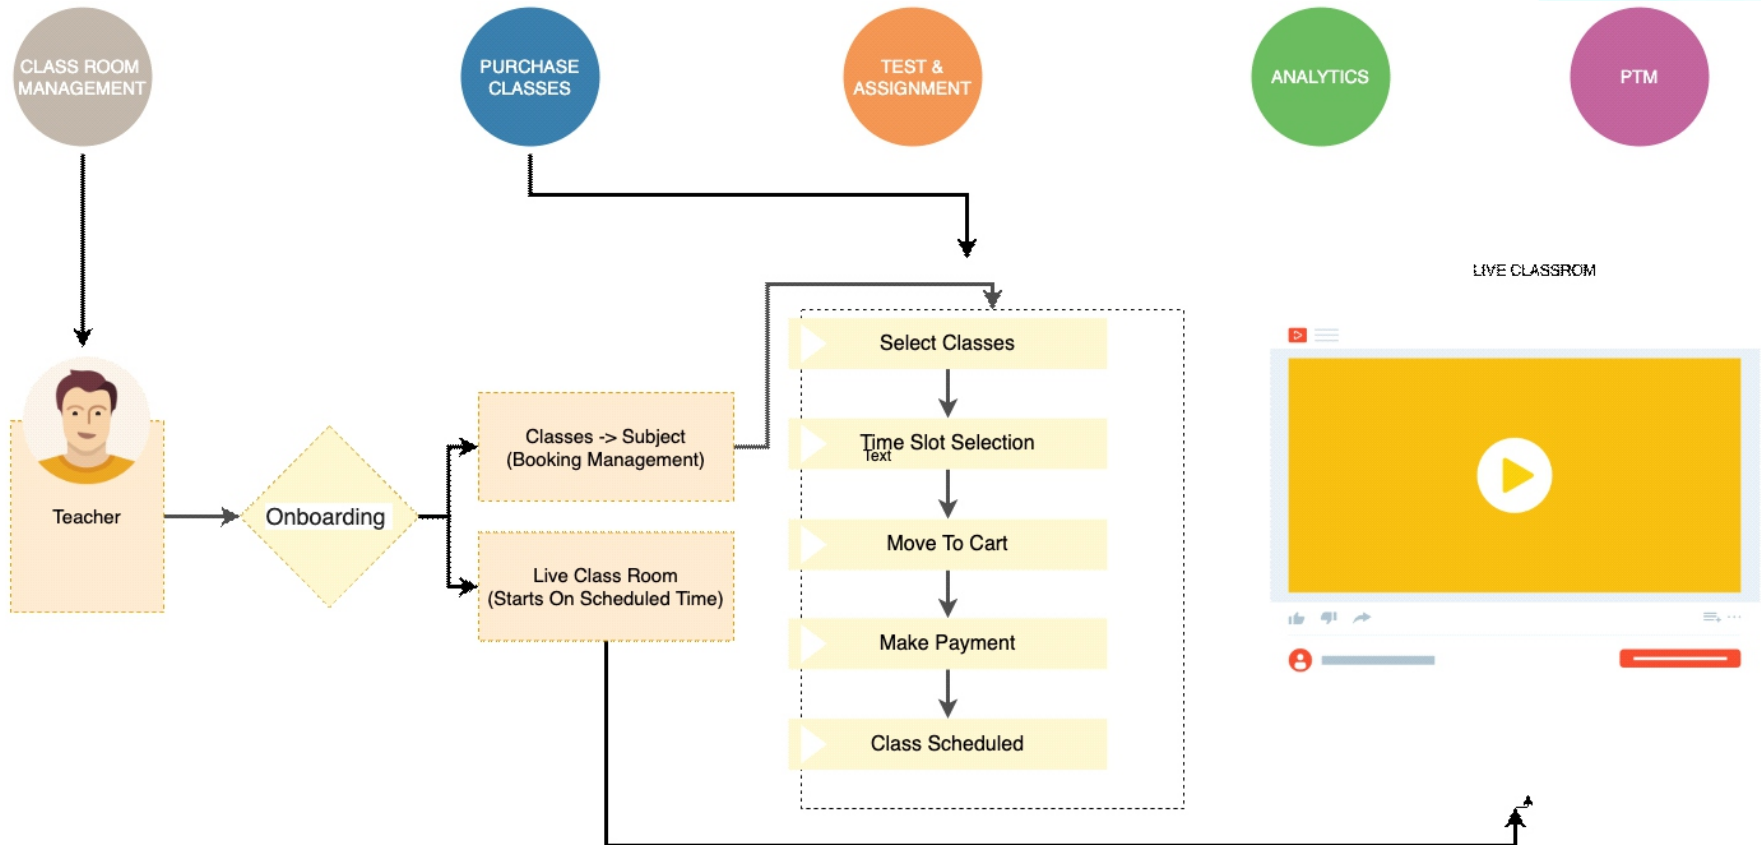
CLASS ROOM MANAGEMENT

PURCHASE CLASSES

TEST & ASSIGNMENT

ANALYTICS

PTM

LIVE CLASSROM

Teacher

Onboarding

Classes -> Subject (Booking Management)

Live Class Room (Starts On Scheduled Time)

Select Classes

Time Slot Selection

Text

Move To Cart

Make Payment

Class Scheduled